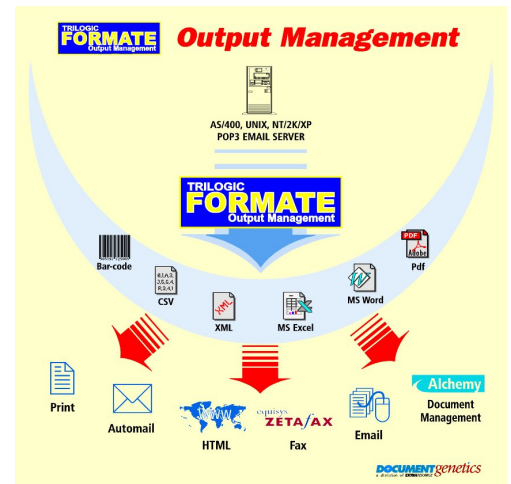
TRILOGIC FORMATE Output Management

Output Management

AS/400, UNIX, NT/2K/XP
POP3 EMAIL SERVER

TRILOGIC FORMATE Output Management

Bar-code

CSV

XML

MS Excel

MS Word

Pdf

Print

Automail

HTML

equisys ZETAfax
Fax

Email

Alchemy
Document Management

DOCUMENTgenetics